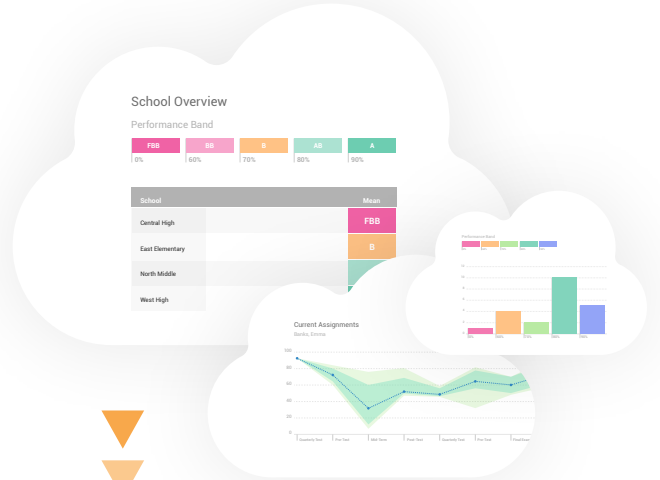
School Overview

Performance Band

FBB
0%

BB
60%

B
70%

AB
80%

A
90%

| School | Mean |
|---|---|
| Central High | FBB |
| East Elementary | B |
| North Middle | |
| West High | |

Performance Band

Current Assignments
Banks, Emma